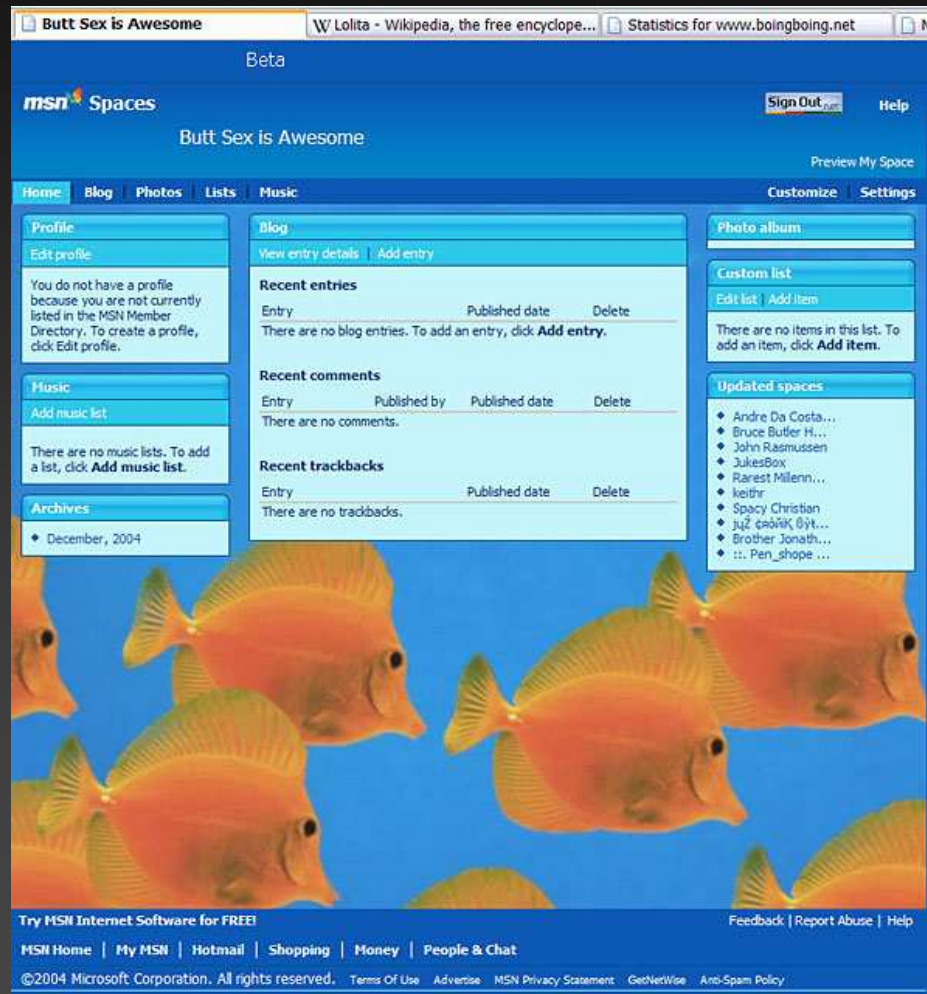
Butt Sex is Awesome | Lolita - Wikipedia, the free encyclope... | Statistics for www.boingboing.net | M

Beta

msn Spaces

Butt Sex is Awesome

Sign Out .net

Help

Preview My Space

Home | Blog | Photos | Lists | Music

Customize | Settings

Profile

Edit profile

You do not have a profile because you are not currently listed in the MSN Member Directory. To create a profile, click Edit profile.

Music

Add music list

There are no music lists. To add a list, click **Add music list**.

Archives

December, 2004

Blog

View entry details | Add entry

Recent entries

| Entry | Published date | Delete |
|---|---|---|
| There are no blog entries. To add an entry, click **Add entry**. | | |

Recent comments

| Entry | Published by | Published date | Delete |
|---|---|---|---|
| There are no comments. | | | |

Recent trackbacks

| Entry | Published date | Delete |
|---|---|---|
| There are no trackbacks. | | |

Photo album

Custom list

Edit list | Add item

There are no items in this list. To add an item, click **Add item**.

Updated spaces

Andre Da Costa...
Bruce Butler H...
John Rasmussen
JukesBox
Rarest Millenn...
keithr
Spacy Christian
juž ¢ѧðñK ßÿt...
Brother Jonath...
::. Pen_shope ...

Try MSN Internet Software for FREE!

Feedback | Report Abuse | Help

MSN Home | My MSN | Hotmail | Shopping | Money | People & Chat

©2004 Microsoft Corporation. All rights reserved. Terms Of Use Advertise MSN Privacy Statement GetNetWise Anti-Spam Policy